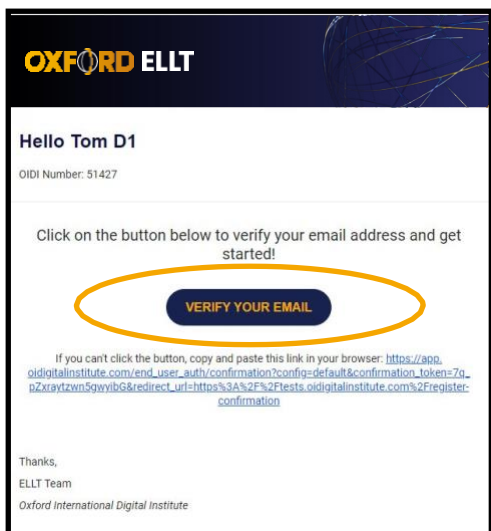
OXFORD ELLT

Hello Tom D1

OIDI Number: 51427

Click on the button below to verify your email address and get started!

VERIFY YOUR EMAIL

If you can't click the button, copy and paste this link in your browser: https://app.oidigitalinstitute.com/end_user_auth/confirmation?config=default&confirmation_token=7q_pZxraytzwn5gwyibG&redirect_url=https%3A%2F%2Ftests.oidigitalinstitute.com%2Fregister-confirmation

Thanks,
ELLT Team
Oxford International Digital Institute